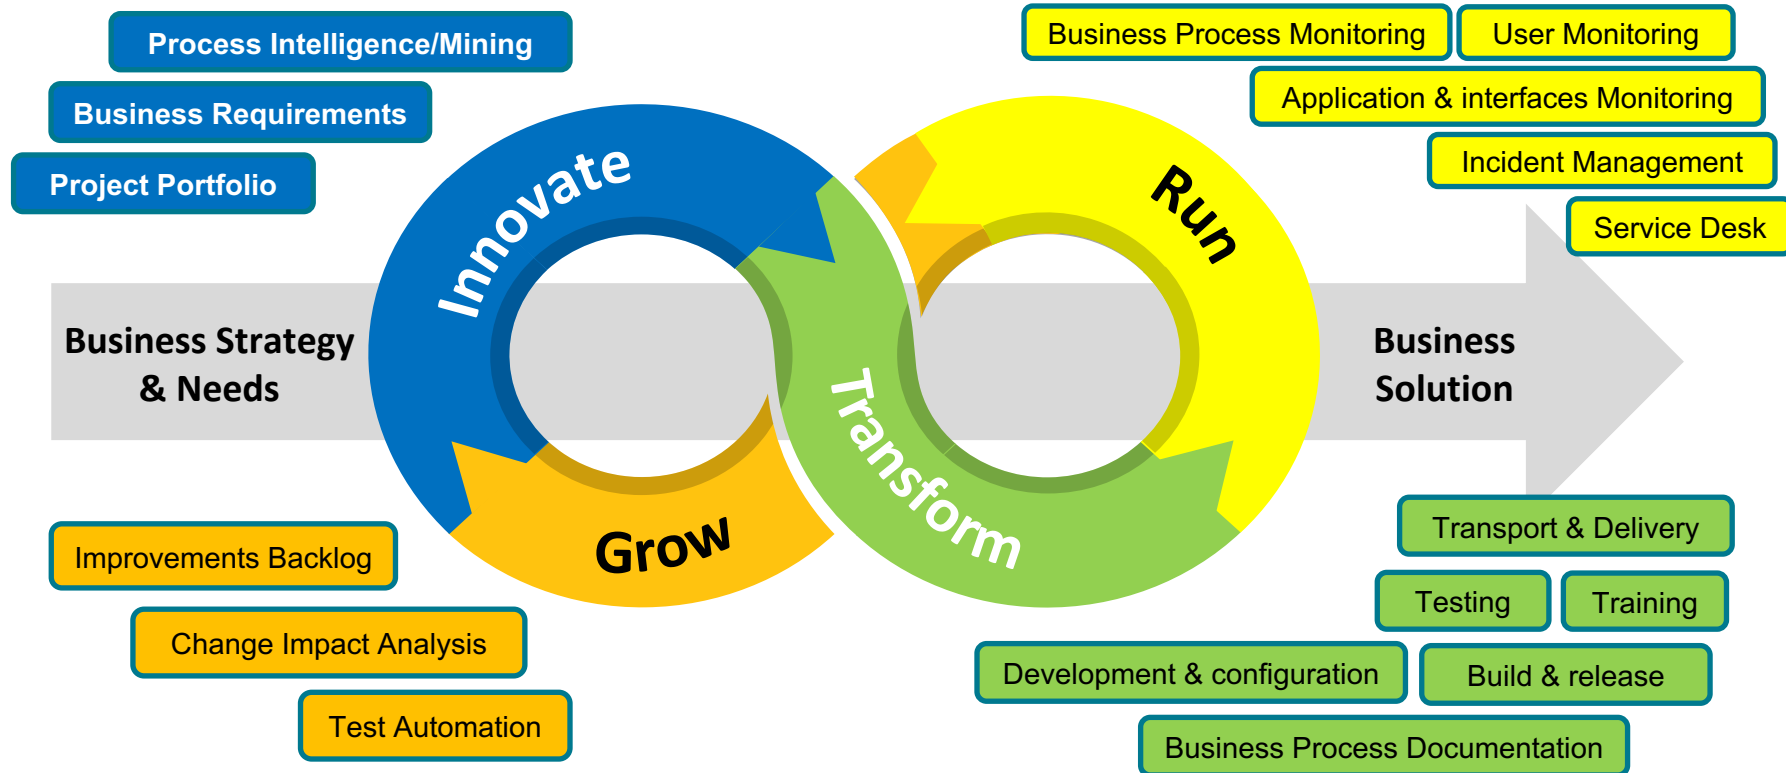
Process Intelligence/Mining

Business Requirements

Project Portfolio

Business Process Monitoring

User Monitoring

Application & interfaces Monitoring

Incident Management

Service Desk

Innovate

Run

Business Strategy & Needs

Transform

Business Solution

Grow

Improvements Backlog

Change Impact Analysis

Test Automation

Transport & Delivery

Testing

Training

Development & configuration

Build & release

Business Process Documentation